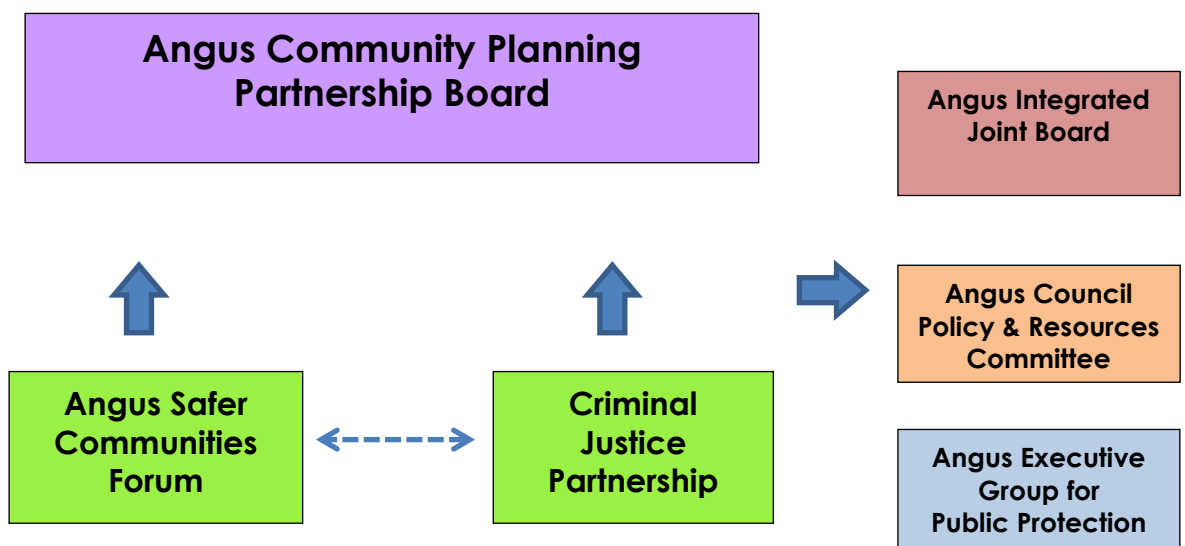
Angus Community Planning Partnership Board

Angus Integrated Joint Board

Angus Council Policy & Resources Committee

Angus Safer Communities Forum

Criminal Justice Partnership

Angus Executive Group for Public Protection